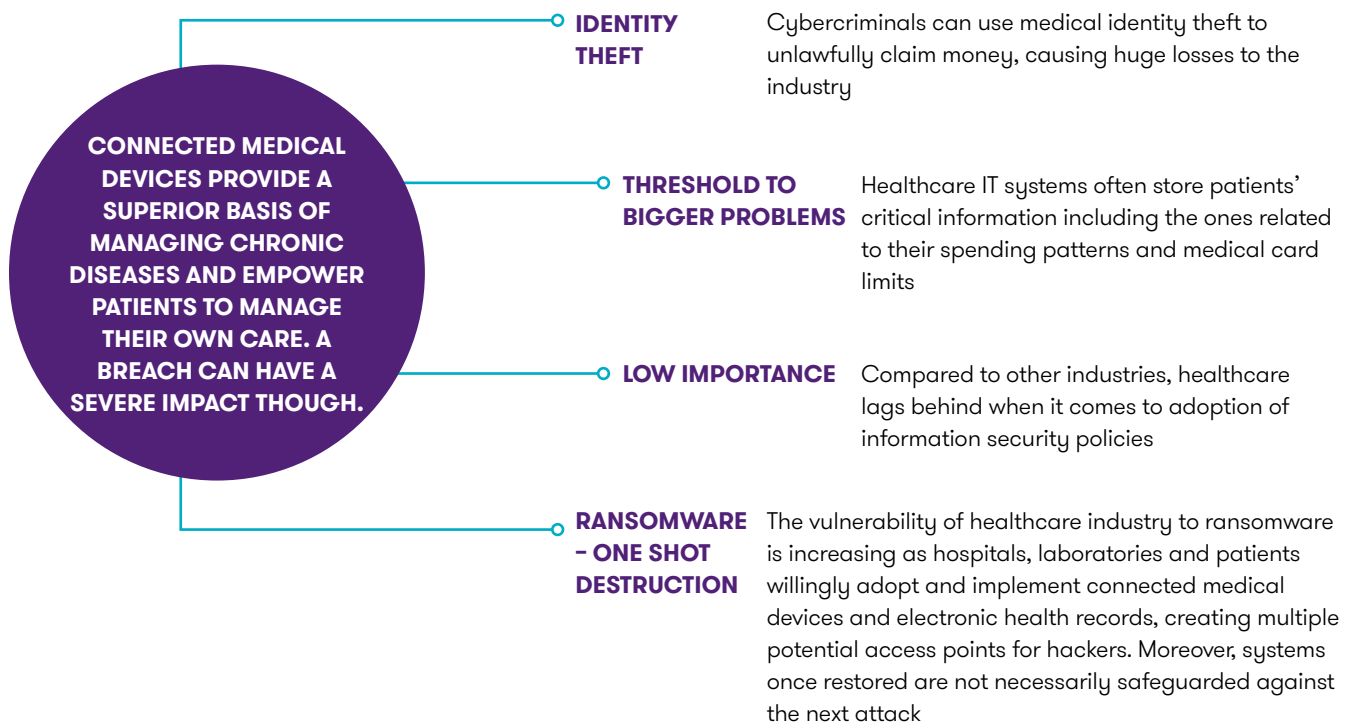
CONNECTED MEDICAL DEVICES PROVIDE A SUPERIOR BASIS OF MANAGING CHRONIC DISEASES AND EMPOWER PATIENTS TO MANAGE THEIR OWN CARE. A BREACH CAN HAVE A SEVERE IMPACT THOUGH.

IDENTITY THEFT

Cybercriminals can use medical identity theft to unlawfully claim money, causing huge losses to the industry

THRESHOLD TO BIGGER PROBLEMS

Healthcare IT systems often store patients' critical information including the ones related to their spending patterns and medical card limits

LOW IMPORTANCE

Compared to other industries, healthcare lags behind when it comes to adoption of information security policies

RANSOMWARE – ONE SHOT DESTRUCTION

The vulnerability of healthcare industry to ransomware is increasing as hospitals, laboratories and patients willingly adopt and implement connected medical devices and electronic health records, creating multiple potential access points for hackers. Moreover, systems once restored are not necessarily safeguarded against the next attack